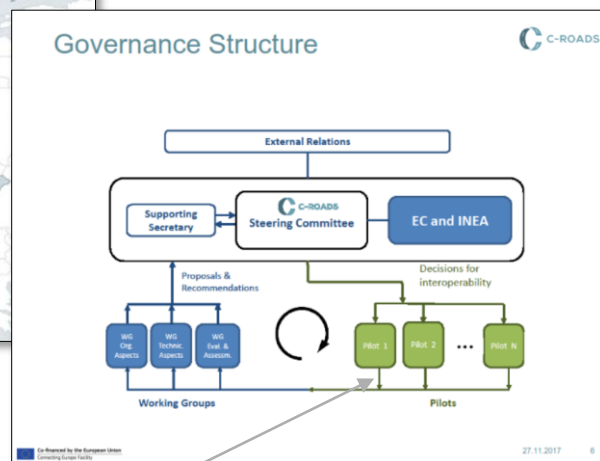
Governance Structure

C-ROADS

External Relations

Supporting Secretary

C-ROADS
Steering Committee

EC and INEA

Proposals & Recommendations

Decisions for interoperability

WG Org Aspects

WG Technic Aspects

WG Eval. & Assessm.

Pilot 1

Pilot 2

...

Pilot N

Working Groups

Pilots

Co-financed by the European Union
Connecting Europe Facility

27.11.2017

6